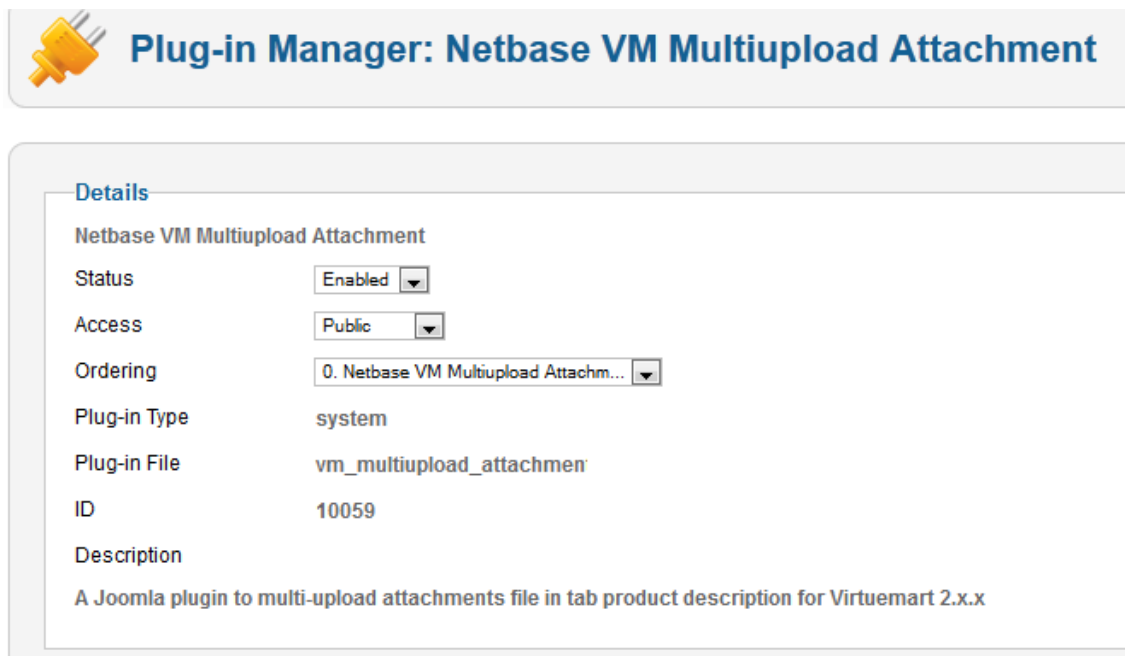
Plug-in Manager: Netbase VM Multiupload Attachment

Details

Netbase VM Multiupload Attachment

| | |
|---|---|
| Status | Enabled |
| Access | Public |
| Ordering | 0. Netbase VM Multiupload Attachm... |
| Plug-in Type | system |
| Plug-in File | vm_multiupload_attachmen |
| ID | 10059 |

Description

A Joomla plugin to multi-upload attachments file in tab product description for Virtuemart 2.x.x